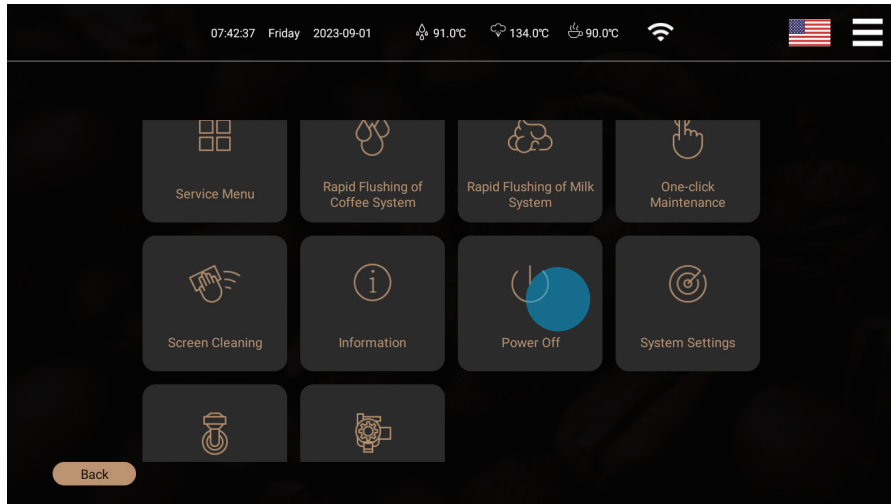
07:42:37 Friday 2023-09-01 91.0℃ 134.0℃ 90.0℃

Service Menu

Rapid Flushing of Coffee System

Rapid Flushing of Milk System

One-click Maintenance

Screen Cleaning

Information

Power Off

System Settings

Back